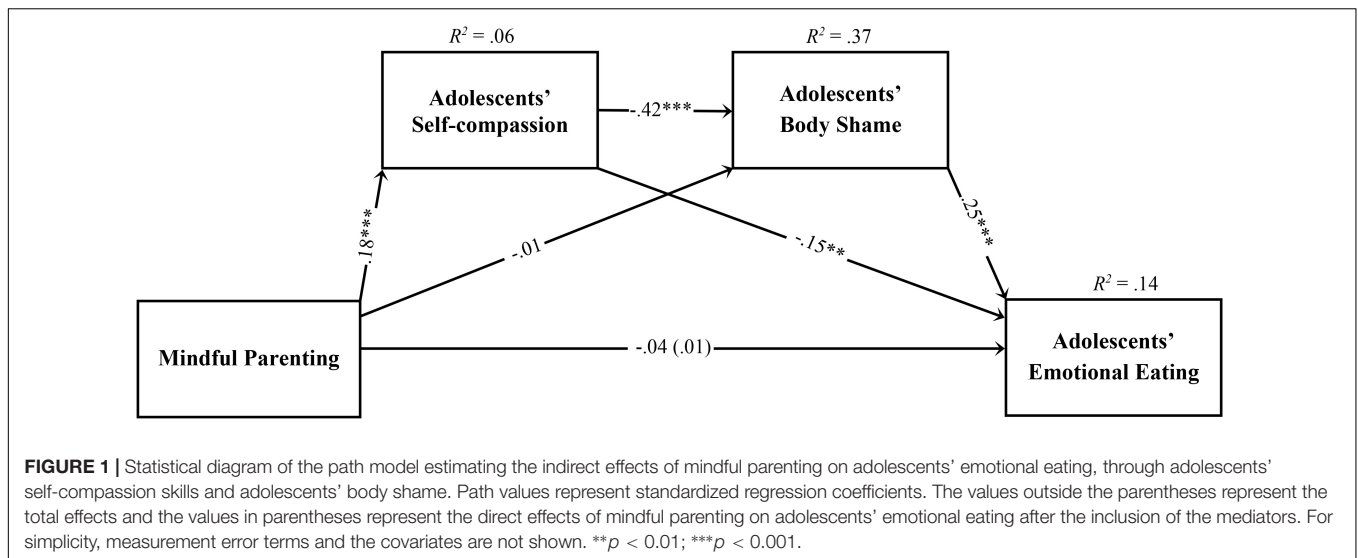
$R^2$ = .06

$R^2$ = .37

Adolescents' Self-compassion

-.42***

Adolescents' Body Shame

.18***

-.01

-.15**

.25***

$R^2$ = .14

Mindful Parenting

-.04 (.01)

Adolescents' Emotional Eating

**FIGURE 1 |** Statistical diagram of the path model estimating the indirect effects of mindful parenting on adolescents' emotional eating, through adolescents' self-compassion skills and adolescents' body shame. Path values represent standardized regression coefficients. The values outside the parentheses represent the total effects and the values in parentheses represent the direct effects of mindful parenting on adolescents' emotional eating after the inclusion of the mediators. For simplicity, measurement error terms and the covariates are not shown. **$p$ < 0.01; ***$p$ < 0.001.